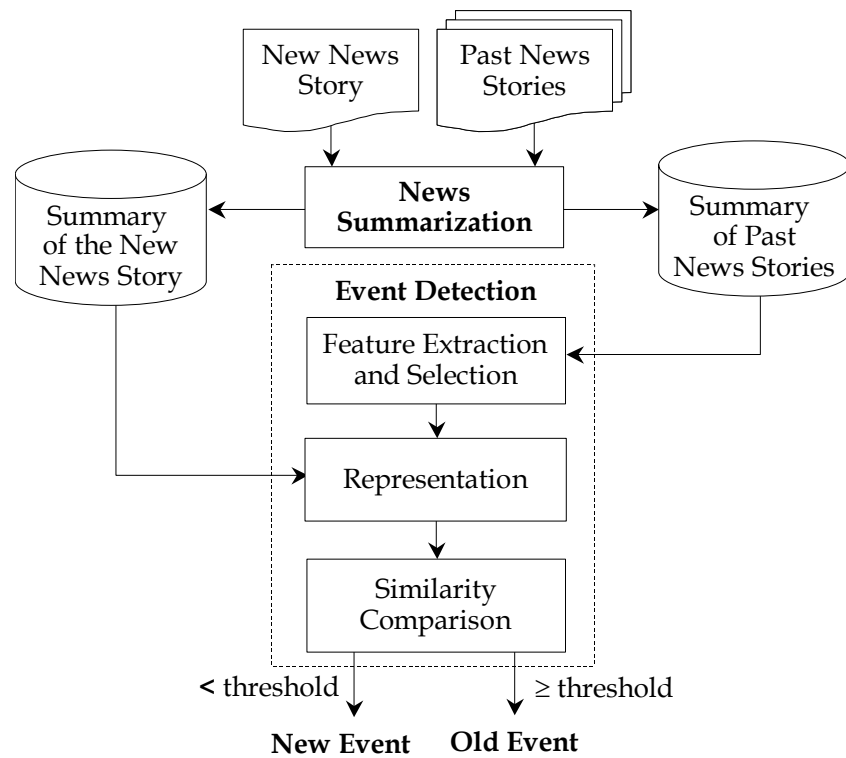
New News Story

Past News Stories

Summary of the New News Story

**News Summarization**

Summary of Past News Stories

**Event Detection**

Feature Extraction and Selection

Representation

Similarity Comparison

< threshold

≥ threshold

**New Event**

**Old Event**